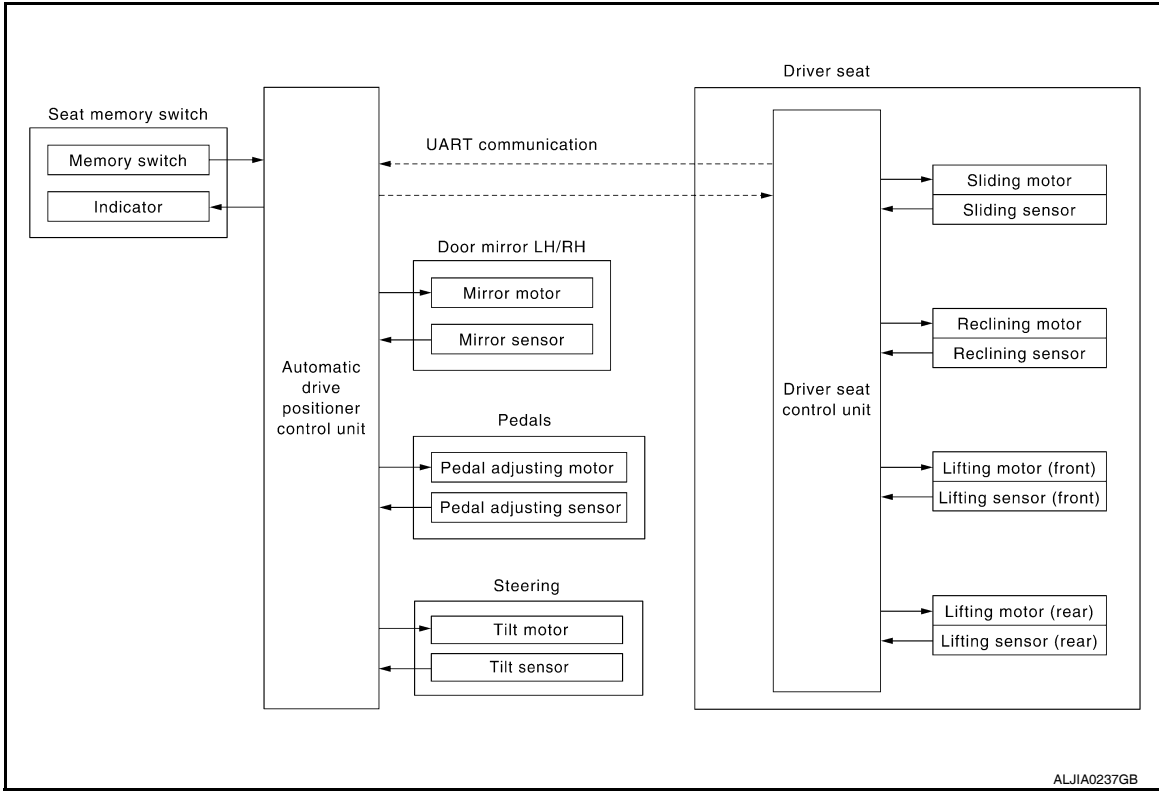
Seat memory switch

Memory switch

Indicator

Automatic drive positioner control unit

UART communication

Door mirror LH/RH

Mirror motor

Mirror sensor

Pedals

Pedal adjusting motor

Pedal adjusting sensor

Steering

Tilt motor

Tilt sensor

Driver seat

Driver seat control unit

Sliding motor

Sliding sensor

Reclining motor

Reclining sensor

Lifting motor (front)

Lifting sensor (front)

Lifting motor (rear)

Lifting sensor (rear)

ALJIA0237GB